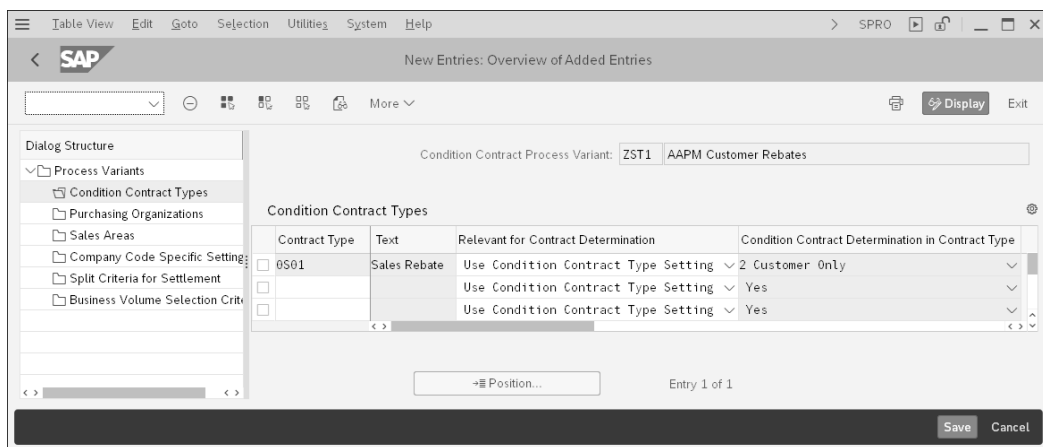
Table View Edit Goto Selection Utilities System Help > SPRO

SAP New Entries: Overview of Added Entries

More ∨ Display Exit

Dialog Structure
Process Variants
Condition Contract Types
Purchasing Organizations
Sales Areas
Company Code Specific Setting
Split Criteria for Settlement
Business Volume Selection Crit

Condition Contract Process Variant: ZST1 AAPM Customer Rebates

Condition Contract Types

| Contract Type | Text | Relevant for Contract Determination | Condition Contract Determination in Contract Type |
|---|---|---|---|
| 0S01 | Sales Rebate | Use Condition Contract Type Setting | 2 Customer Only |
| | | Use Condition Contract Type Setting | Yes |
| | | Use Condition Contract Type Setting | Yes |

Position... Entry 1 of 1

Save Cancel